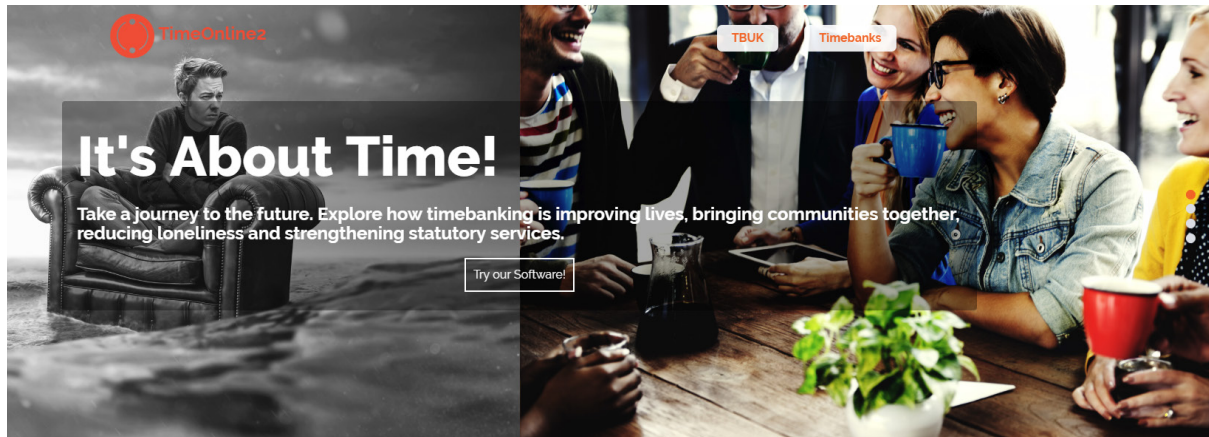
TimeOnline2

TBUK

Timebanks

It's About Time!

Take a journey to the future. Explore how timebanking is improving lives, bringing communities together, reducing loneliness and strengthening statutory services.

Try our Software!